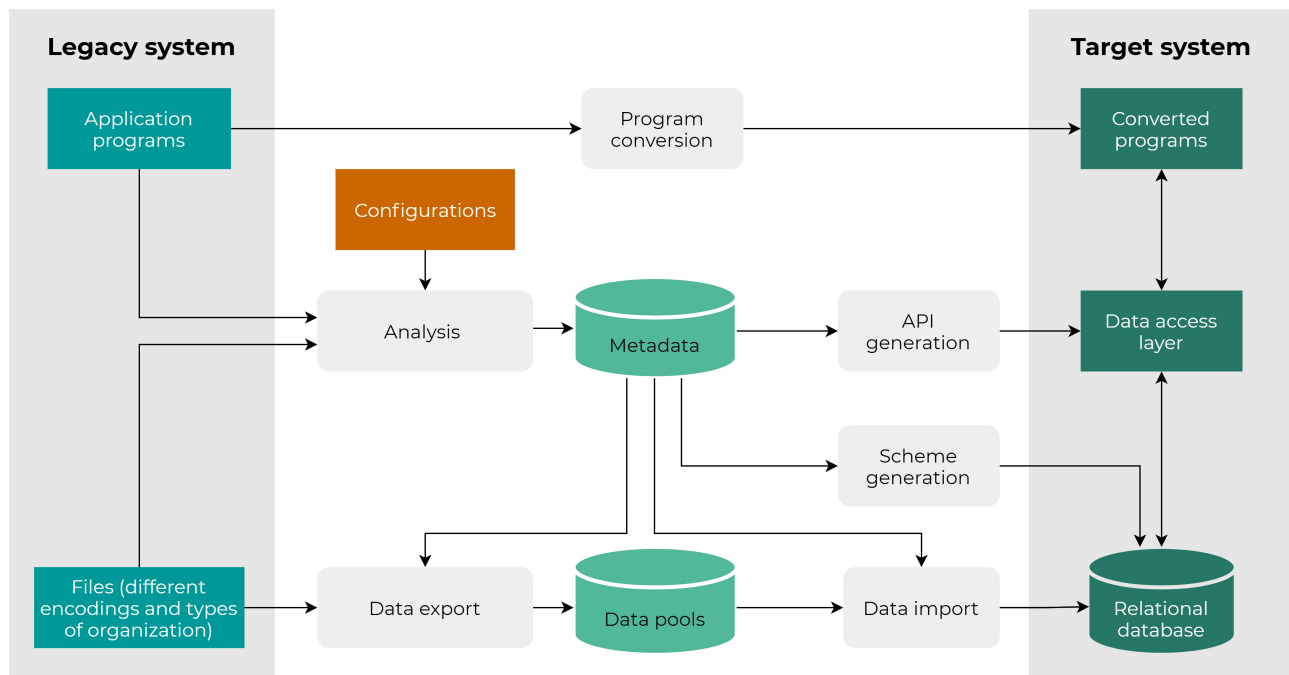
Legacy system

Target system

Application programs

Program conversion

Converted programs

Configurations

Analysis

Metadata

API generation

Data access layer

Scheme generation

Files (different encodings and types of organization)

Data export

Data pools

Data import

Relational database